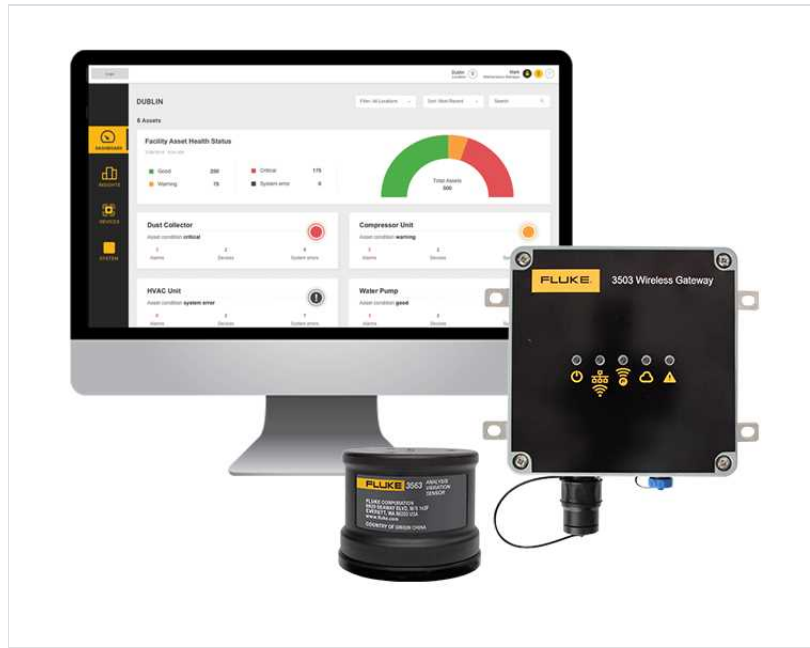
DUBLIN

8 Assets

Filter: All Locations

Sort: Most Recent

Search

DASHBOARD

INSIGHTS

DEVICES

SYSTEM

Facility Asset Health Status

Good 200

Warning 15

Critical 175

System error 0

Total Assets 300

Dust Collector
Asset condition critical

Compressor Unit
Asset condition warning

HVAC Unit
Asset condition system error

Water Pump
Asset condition good

Alarms

Devices

System errors

FLUKE 3503 Wireless Gateway

FLUKE 3563 ANALYSIS VIBRATION SENSOR

FLUKE CORPORATION
6920 SEAWAY BLVD, M/S 143F
EVERETT, WA 98203 USA
www.fluke.com

COUNTRY OF ORIGIN CHINA